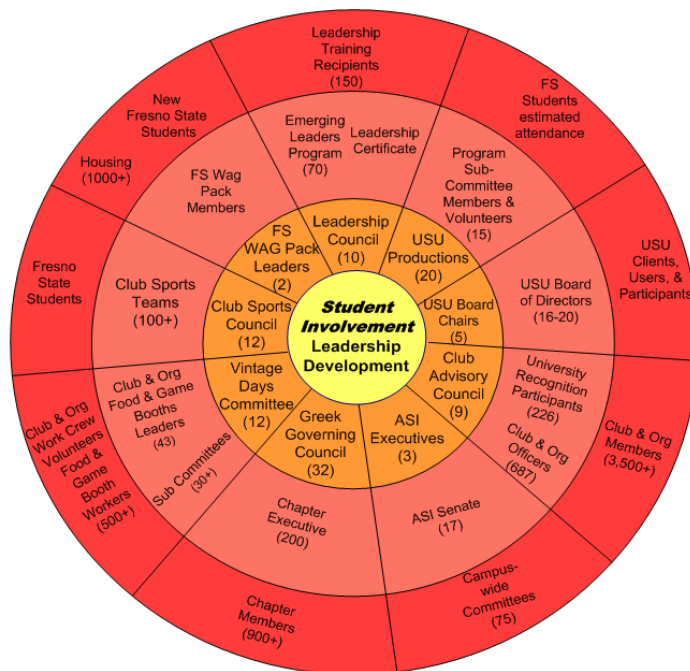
Student Involvement Leadership Development

FS WAG Pack Leaders (2)

Leadership Council (10)

USU Productions (20)

USU Board Chairs (5)

Club Advisory Council (9)

ASI Executives (3)

Greek Governing Council (32)

Vintage Days Committee (12)

Club Sports Council (12)

FS Wag Pack Members

Emerging Leaders Program (70)

Leadership Certificate

Program Sub-Committee Members & Volunteers (15)

USU Board of Directors (16-20)

University Recognition Participants (226)

Club & Org Officers (687)

ASI Senate (17)

Chapter Executive (200)

Sub Committees (30+)

Club & Org Food & Game Booths Leaders (43)

Club Sports Teams (100+)

Leadership Training Recipients (150)

FS Students estimated attendance

USU Clients, Users, & Participants

Club & Org Members (3,500+)

Campus-wide Committees (75)

Chapter Members (900+)

Club & Org Work Crew Volunteers Food & Game Booth Workers (500+)

Fresno State Students

Housing (1000+)

New Fresno State Students